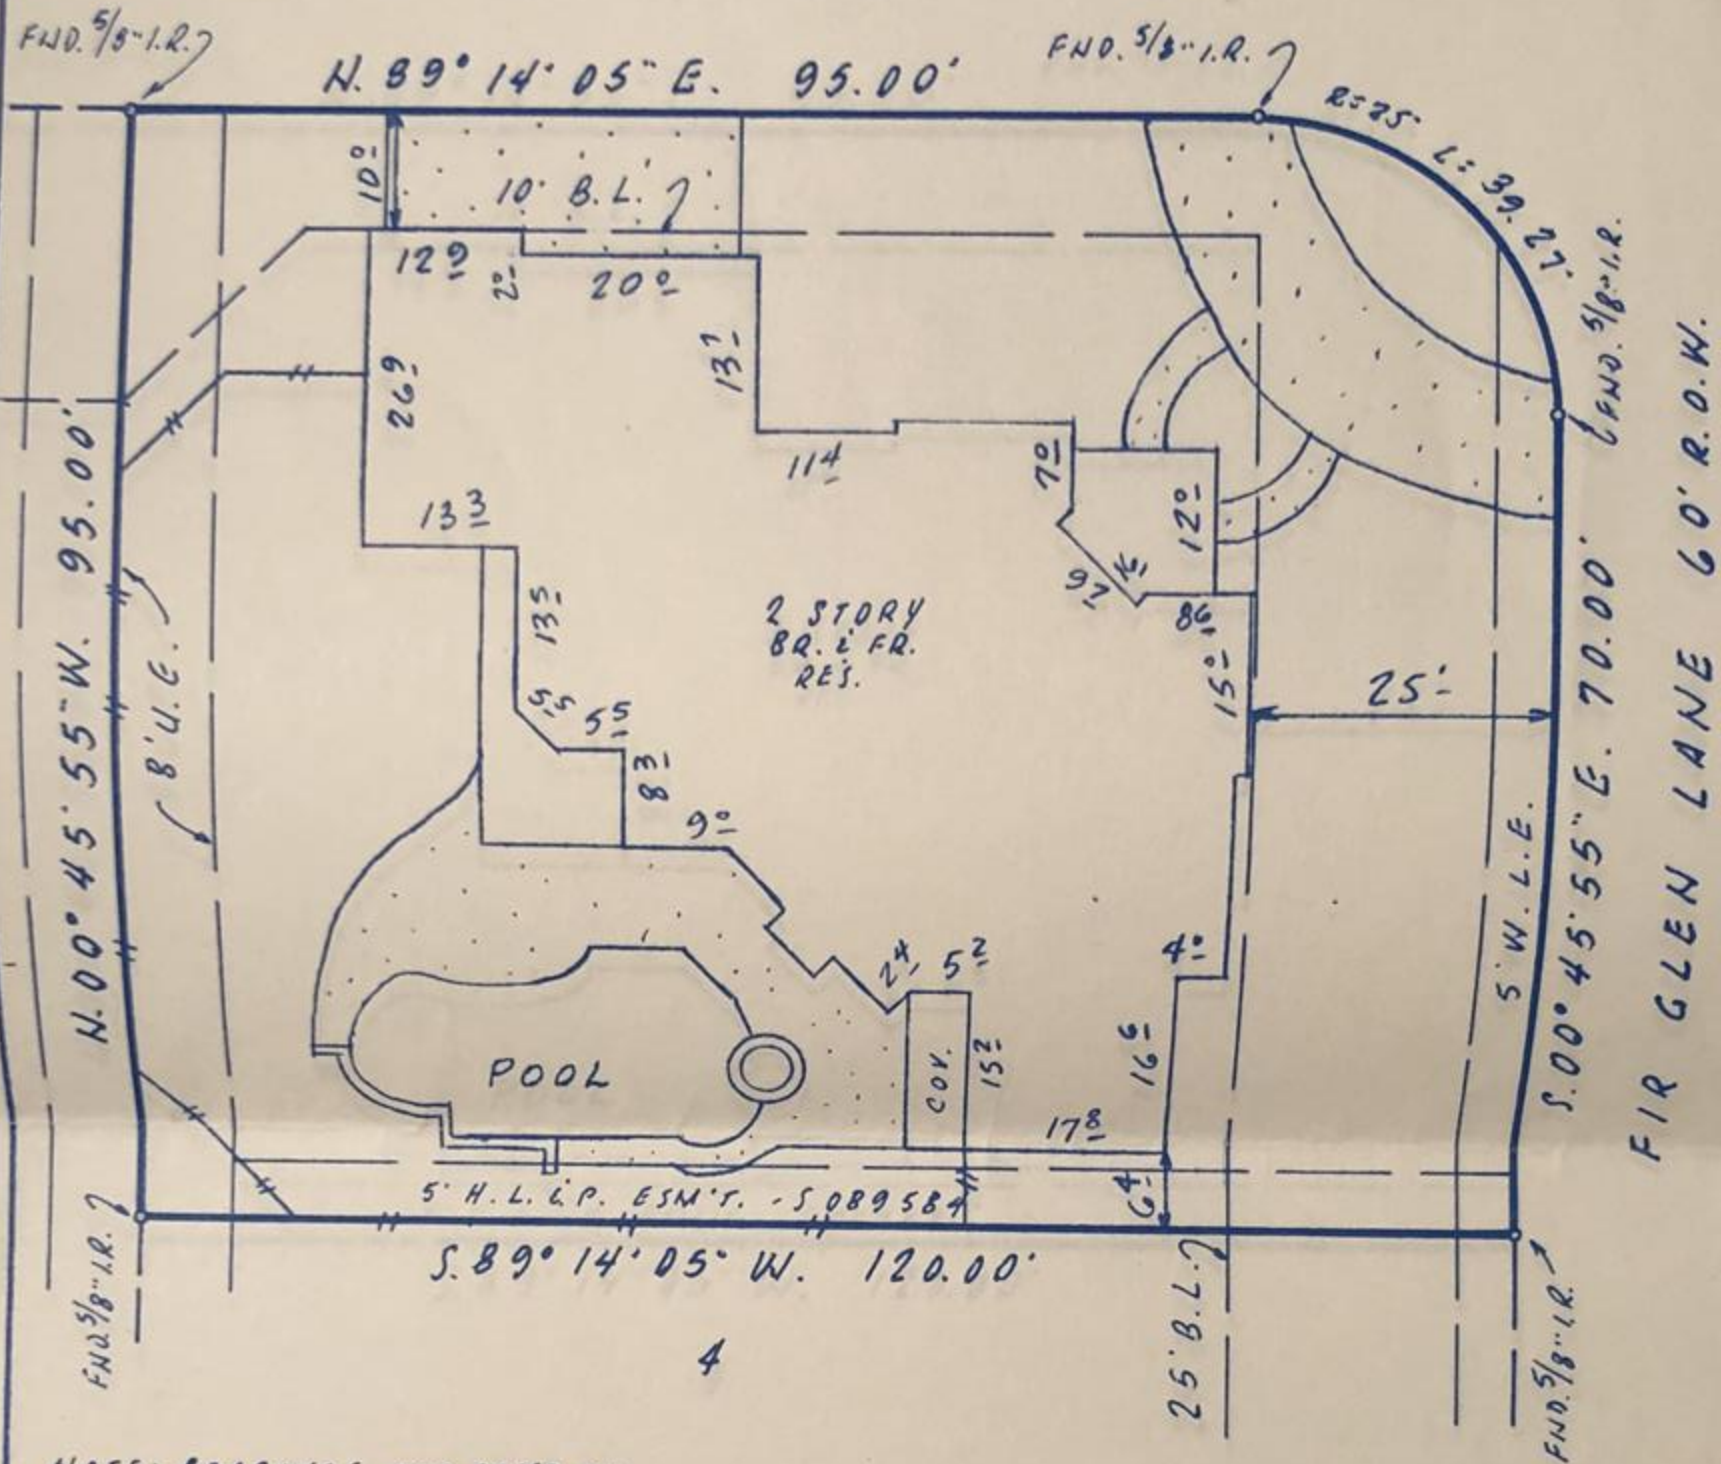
FND. 5/8" I.R.

N. 89° 14' 05" E. 95.00'

FND. 5/8" I.R.

R=25'

L=39.27

FND. 5/8" I.R.

10.0

10' B.L.

12.0

2.0

20.0

13.1

26.9

11.4

7.0

12.0

13.3

13.5

9.7

8.6

2 STORY
BR. & FR.
RES.

15.0

25.'

5.5

5.5

8.3

9.0

N. 00° 45' 55" W. 95.00'

8' U.E.

5' W.L.E.

S. 00° 45' 55" E. 70.00'

FIR GLEN LANE 60' R.O.W.

2.4

5.2

4.0

POOL

COV.

15.1

16.6

17.8

5' H.L.&P. ESM'T. - S 089584

6.4

S. 89° 14' 05" W. 120.00'

FND. 5/8" I.R.

25' B.L.

FND. 5/8" I.R.

4

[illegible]